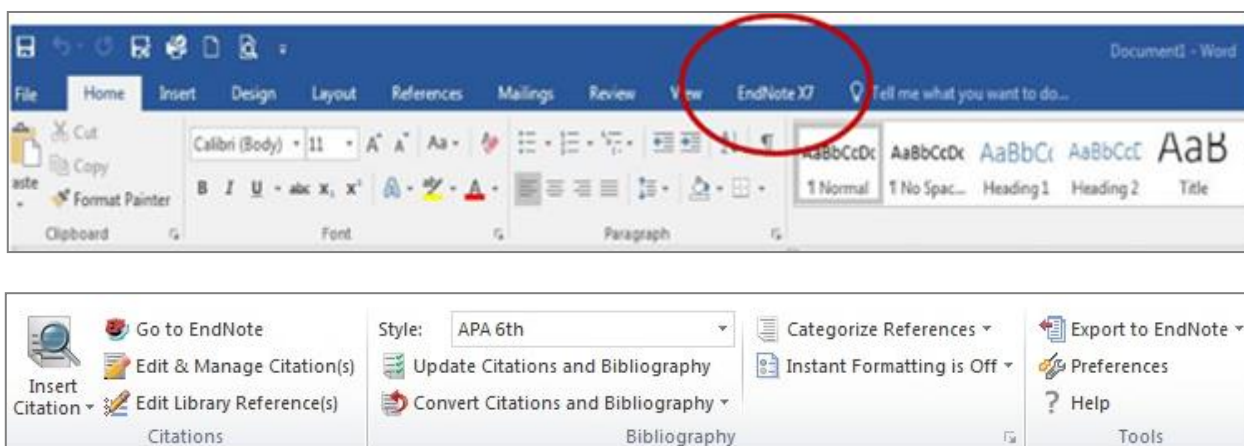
Document1 - Word

File Home Insert Design Layout References Mailings Review View EndNote X7 Tell me what you want to do...

Cut
Copy
aste
Format Painter
Clipboard

Calibri (Body) 11 A A Aa
B I U abc $x_2$ $x^2$ A A
Font

Paragraph

AaBbCcDc AaBbCcDc AaBbCc AaBbCcC AaB
1 Normal 1 No Spac... Heading 1 Heading 2 Title

Insert Citation
Go to EndNote
Edit & Manage Citation(s)
Edit Library Reference(s)
Citations

Style: APA 6th
Update Citations and Bibliography
Convert Citations and Bibliography
Categorize References
Instant Formatting is Off
Bibliography

Export to EndNote
Preferences
? Help
Tools